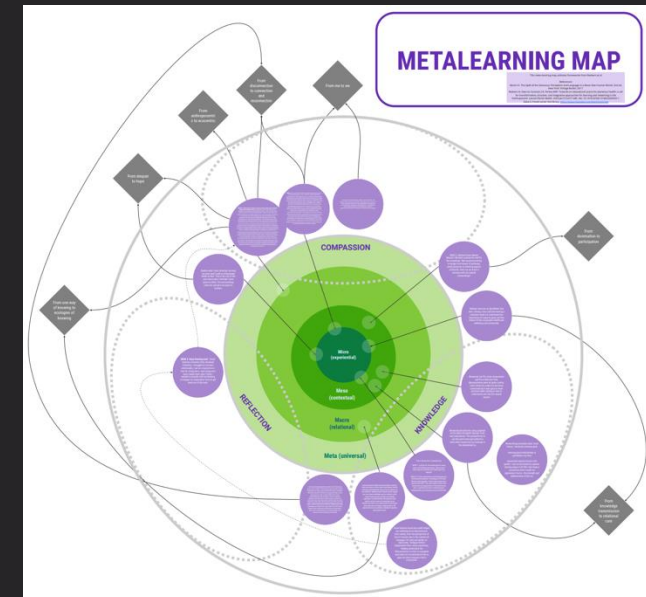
METALEARNING MAP

From dissemination to connection and relationship

From me to we

From endorsement to co-accountable

From siloed to flows

From one way of knowing to ecologies of knowing

From dominance to participation

From knowledge transmission to relational work

COMPASSION

REFLECTION

KNOWLEDGE

Micro (experiential)

Meso (contextual)

Macro (relational)

Meta (universal)